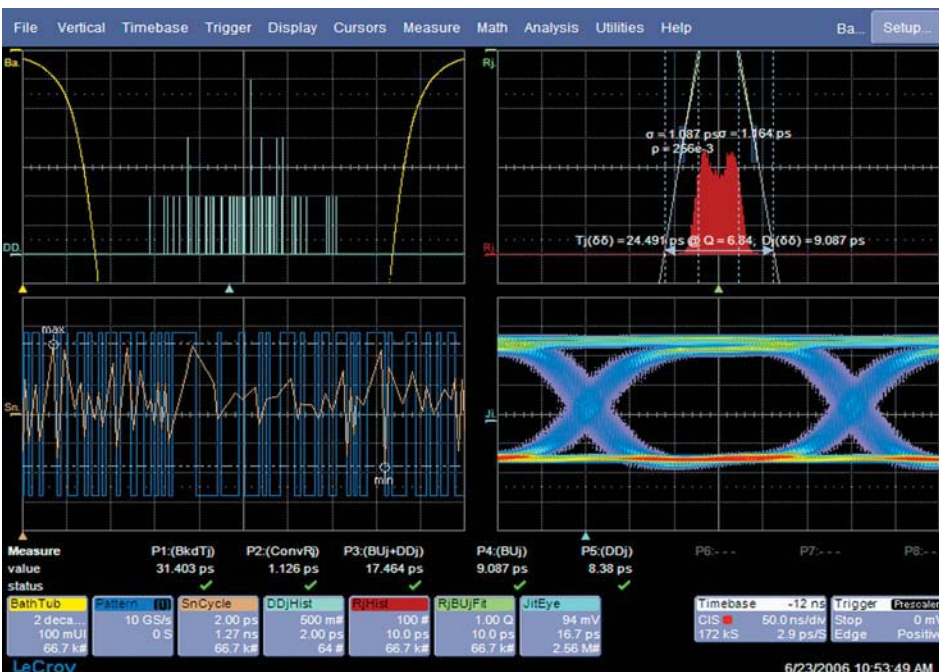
File Vertical Timebase Trigger Display Cursors Measure Math Analysis Utilities Help Ba... Setup...

Ba.

DD.

Rj

σ = 1.087 ps σ = 1.164 ps
ρ = 256e-3

Tj(δδ) = 24.491 ps @ Q = 6.84; Dj(δδ) = 9.087 ps

Rj

max

Sn.

min

Ji

| Measure | P1:(BkdTj) | P2:(ConvRj) | P3:(BUj+DDj) | P4:(BUj) | P5:(DDj) | P6:--- | P7:--- | P8:--- |
|---|---|---|---|---|---|---|---|---|
| value | 31.403 ps | 1.126 ps | 17.464 ps | 9.087 ps | 8.38 ps | | | |
| status | ✓ | ✓ | ✓ | ✓ | ✓ | | | |

BathTub
2 deca...
100 mUI
66.7 k#

Pattern
10 GS/s
0 S

SnCycle
2.00 ps
1.27 ns
66.7 k#

DDjHist
500 m#
2.00 ps
64 #

RjHist
100 #
10.0 ps
66.7 k#

RjBUjFit
1.00 Q
10.0 ps
66.7 k#

JitEye
94 mV
16.7 ps
2.56 M#

Timebase -12 ns
CIS 50.0 ns/div
172 kS 2.9 ps/S

Trigger Prescaler
Stop 0 mV
Edge Positive

LeCroy

6/23/2006 10:53:49 AM